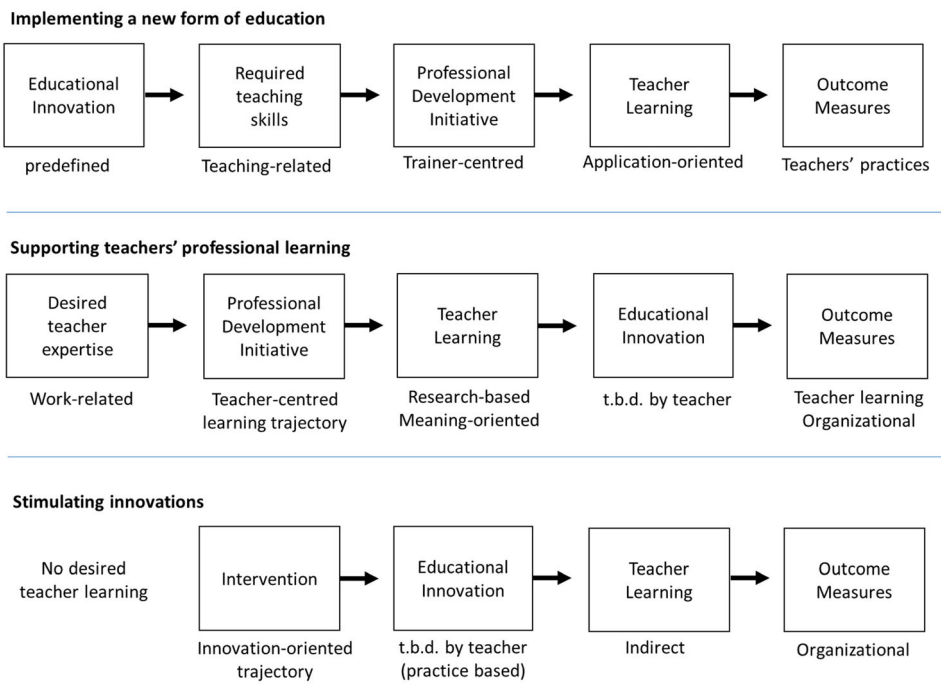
Implementing a new form of education

Educational Innovation

predefined

Required teaching skills

Teaching-related

Professional Development Initiative

Trainer-centred

Teacher Learning

Application-oriented

Outcome Measures

Teachers' practices

Supporting teachers' professional learning

Desired teacher expertise

Work-related

Professional Development Initiative

Teacher-centred learning trajectory

Teacher Learning

Research-based Meaning-oriented

Educational Innovation

t.b.d. by teacher

Outcome Measures

Teacher learning Organizational

Stimulating innovations

No desired teacher learning

Intervention

Innovation-oriented trajectory

Educational Innovation

t.b.d. by teacher (practice based)

Teacher Learning

Indirect

Outcome Measures

Organizational